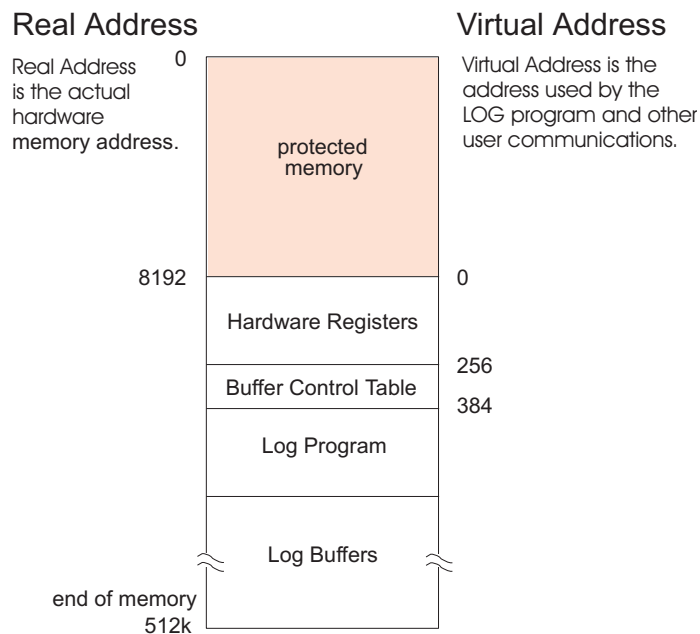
Real Address

Virtual Address

Real Address is the actual hardware memory address.

0

Virtual Address is the address used by the LOG program and other user communications.

protected memory

8192

0

Hardware Registers

256

Buffer Control Table

384

Log Program

Log Buffers

end of memory 512k